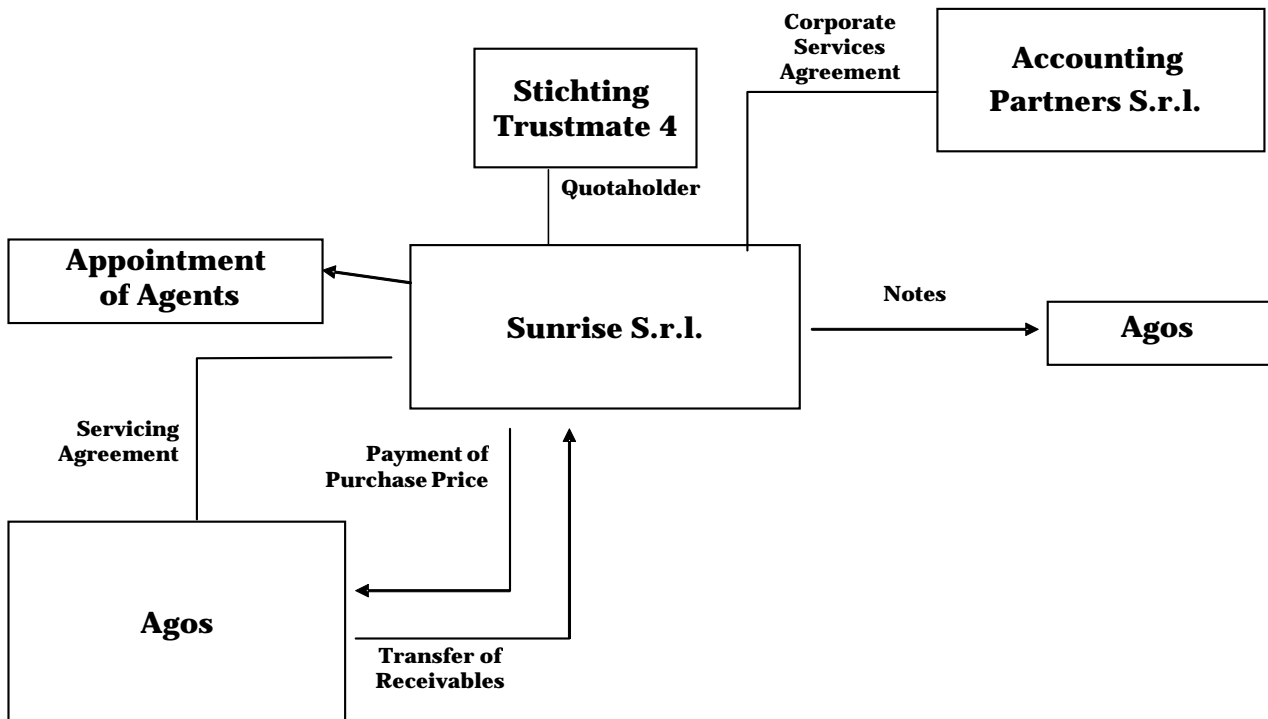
Corporate Services Agreement

Stichting Trustmate 4

Accounting Partners S.r.l.

Quotaholder

Appointment of Agents

Notes

Sunrise S.r.l.

Agos

Servicing Agreement

Payment of Purchase Price

Agos

Transfer of Receivables